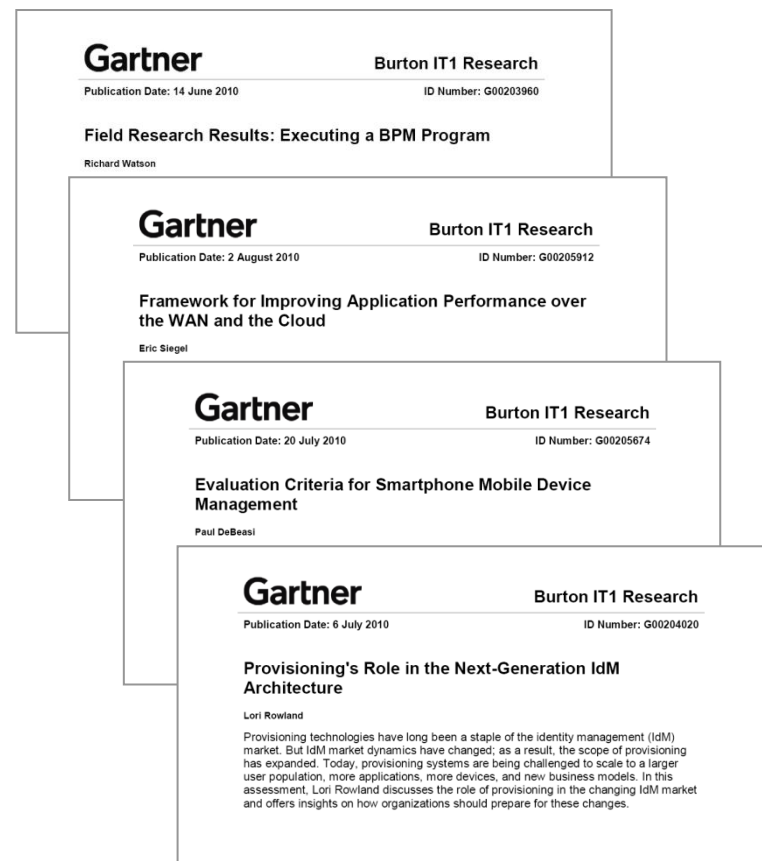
Gartner

Burton IT1 Research

Publication Date: 14 June 2010

ID Number: G00203960

Field Research Results: Executing a BPM Program

Richard Watson

Gartner

Burton IT1 Research

Publication Date: 2 August 2010

ID Number: G00205912

Framework for Improving Application Performance over the WAN and the Cloud

Eric Siegel

Gartner

Burton IT1 Research

Publication Date: 20 July 2010

ID Number: G00205674

Evaluation Criteria for Smartphone Mobile Device Management

Paul DeBeasi

Gartner

Burton IT1 Research

Publication Date: 6 July 2010

ID Number: G00204020

Provisioning's Role in the Next-Generation IdM Architecture

Lori Rowland

Provisioning technologies have long been a staple of the identity management (IdM) market. But IdM market dynamics have changed; as a result, the scope of provisioning has expanded. Today, provisioning systems are being challenged to scale to a larger user population, more applications, more devices, and new business models. In this assessment, Lori Rowland discusses the role of provisioning in the changing IdM market and offers insights on how organizations should prepare for these changes.